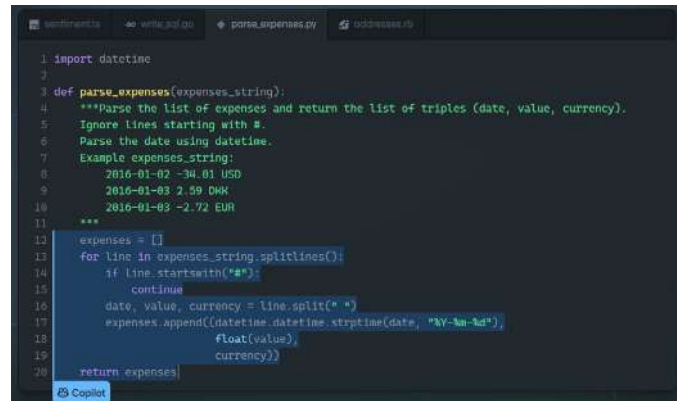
sentiments.ts · write_sql.go · parse_expenses.py · addresses.rb

1 import datetime
2
3 def parse_expenses(expenses_string):
4     """Parse the list of expenses and return the list of triples (date, value, currency).
5     Ignore lines starting with #.
6     Parse the date using datetime.
7     Example expenses_string:
8         2016-01-02 -34.01 USD
9         2016-01-03 2.59 DKK
10        2016-01-03 -2.72 EUR
11    """
12    expenses = []
13    for line in expenses_string.splitlines():
14        if line.startswith("#"):
15            continue
16        date, value, currency = line.split(" ")
17        expenses.append((datetime.datetime.strptime(date, "%Y-%m-%d"),
18                         float(value),
19                         currency))
20    return expenses

Copilot